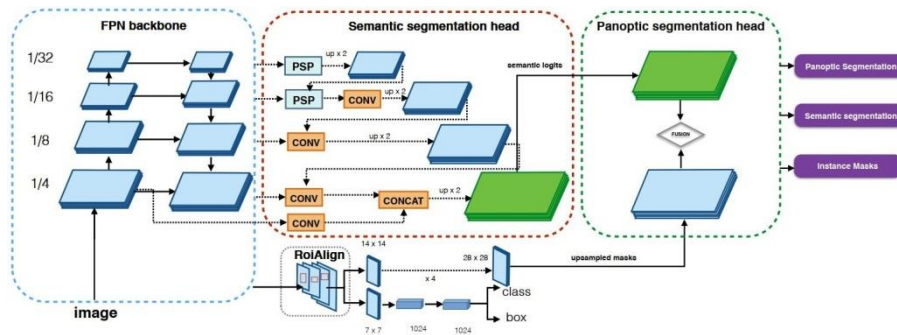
FPN backbone

1/32

1/16

1/8

1/4

image

Semantic segmentation head

PSP

up x 2

PSP

CONV

up x 2

CONV

up x 2

CONV

CONCAT

up x 2

CONV

semantic logits

Panoptic segmentation head

FUSION

Panoptic Segmentation

Semantic segmentation

Instance Masks

RoiAlign

14 x 14

x 4

28 x 28

upsampled masks

class

box

7 x 7

1024

1024